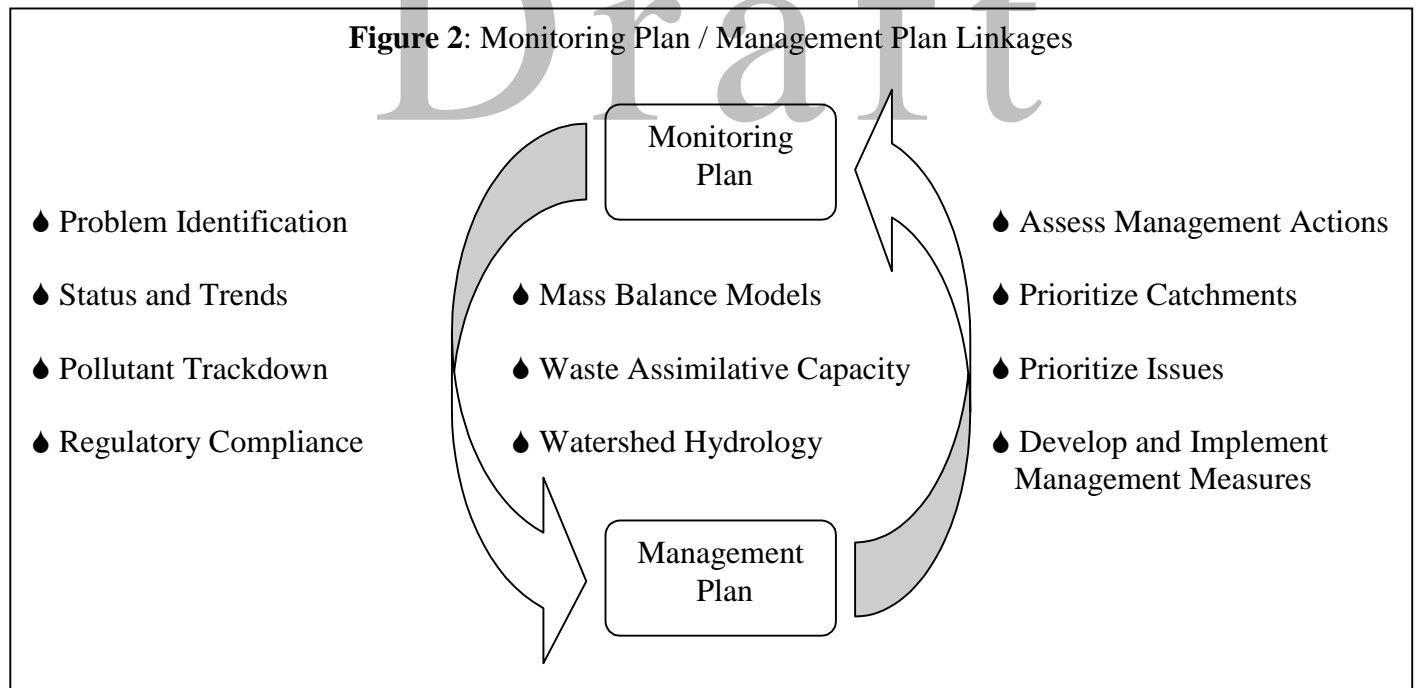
Draft

**Figure 2**: Monitoring Plan / Management Plan Linkages

Monitoring Plan

♦ Problem Identification

♦ Status and Trends

♦ Pollutant Trackdown

♦ Regulatory Compliance

♦ Mass Balance Models

♦ Waste Assimilative Capacity

♦ Watershed Hydrology

♦ Assess Management Actions

♦ Prioritize Catchments

♦ Prioritize Issues

♦ Develop and Implement Management Measures

Management Plan